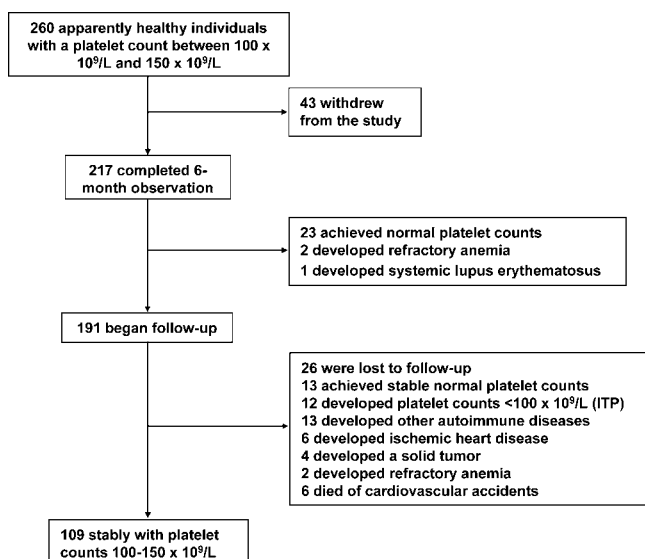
260 apparently healthy individuals with a platelet count between 100 x $10^9$/L and 150 x $10^9$/L

43 withdrew from the study

217 completed 6-month observation

23 achieved normal platelet counts
2 developed refractory anemia
1 developed systemic lupus erythematosus

191 began follow-up

26 were lost to follow-up
13 achieved stable normal platelet counts
12 developed platelet counts <100 x $10^9$/L (ITP)
13 developed other autoimmune diseases
6 developed ischemic heart disease
4 developed a solid tumor
2 developed refractory anemia
6 died of cardiovascular accidents

109 stably with platelet counts 100-150 x $10^9$/L